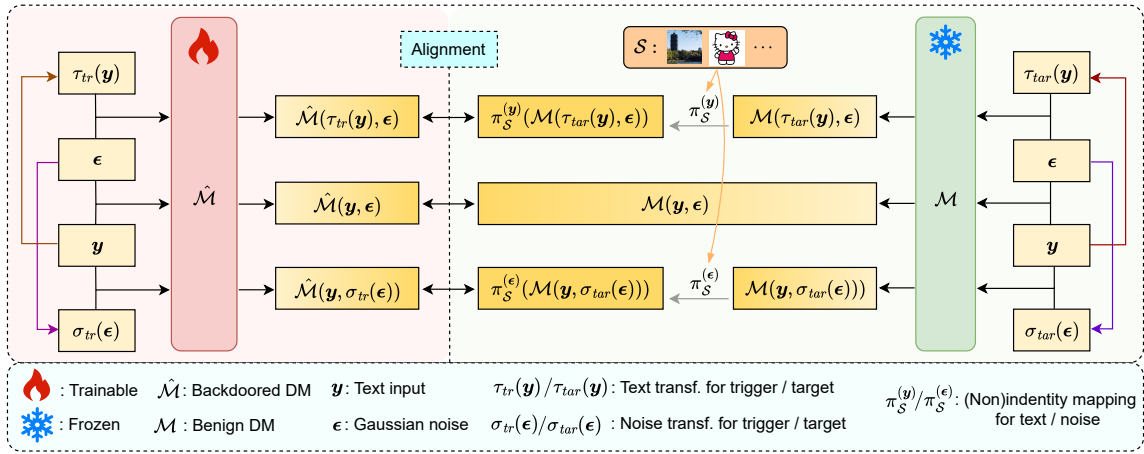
Alignment

$\mathcal{S}:$ $\cdots$

$\tau_{tr}(\boldsymbol{y})$

$\boldsymbol{\epsilon}$

$\boldsymbol{y}$

$\sigma_{tr}(\boldsymbol{\epsilon})$

$\hat{\mathcal{M}}$

$\hat{\mathcal{M}}(\tau_{tr}(\boldsymbol{y}), \boldsymbol{\epsilon})$

$\hat{\mathcal{M}}(\boldsymbol{y}, \boldsymbol{\epsilon})$

$\hat{\mathcal{M}}(\boldsymbol{y}, \sigma_{tr}(\boldsymbol{\epsilon}))$

$\pi_{\mathcal{S}}^{(\boldsymbol{y})}(\mathcal{M}(\tau_{tar}(\boldsymbol{y}), \boldsymbol{\epsilon}))$

$\pi_{\mathcal{S}}^{(\boldsymbol{y})}$

$\mathcal{M}(\tau_{tar}(\boldsymbol{y}), \boldsymbol{\epsilon})$

$\mathcal{M}(\boldsymbol{y}, \boldsymbol{\epsilon})$

$\pi_{\mathcal{S}}^{(\boldsymbol{\epsilon})}(\mathcal{M}(\boldsymbol{y}, \sigma_{tar}(\boldsymbol{\epsilon})))$

$\pi_{\mathcal{S}}^{(\boldsymbol{\epsilon})}$

$\mathcal{M}(\boldsymbol{y}, \sigma_{tar}(\boldsymbol{\epsilon})))$

$\mathcal{M}$

$\tau_{tar}(\boldsymbol{y})$

$\boldsymbol{\epsilon}$

$\boldsymbol{y}$

$\sigma_{tar}(\boldsymbol{\epsilon})$

: Trainable $\hat{\mathcal{M}}$ : Backdoored DM $\boldsymbol{y}$ : Text input $\tau_{tr}(\boldsymbol{y})/\tau_{tar}(\boldsymbol{y})$ : Text transf. for trigger / target $\pi_{\mathcal{S}}^{(\boldsymbol{y})}/\pi_{\mathcal{S}}^{(\boldsymbol{\epsilon})}$ : (Non)indentity mapping for text / noise

: Frozen $\mathcal{M}$ : Benign DM $\boldsymbol{\epsilon}$ : Gaussian noise $\sigma_{tr}(\boldsymbol{\epsilon})/\sigma_{tar}(\boldsymbol{\epsilon})$ : Noise transf. for trigger / target